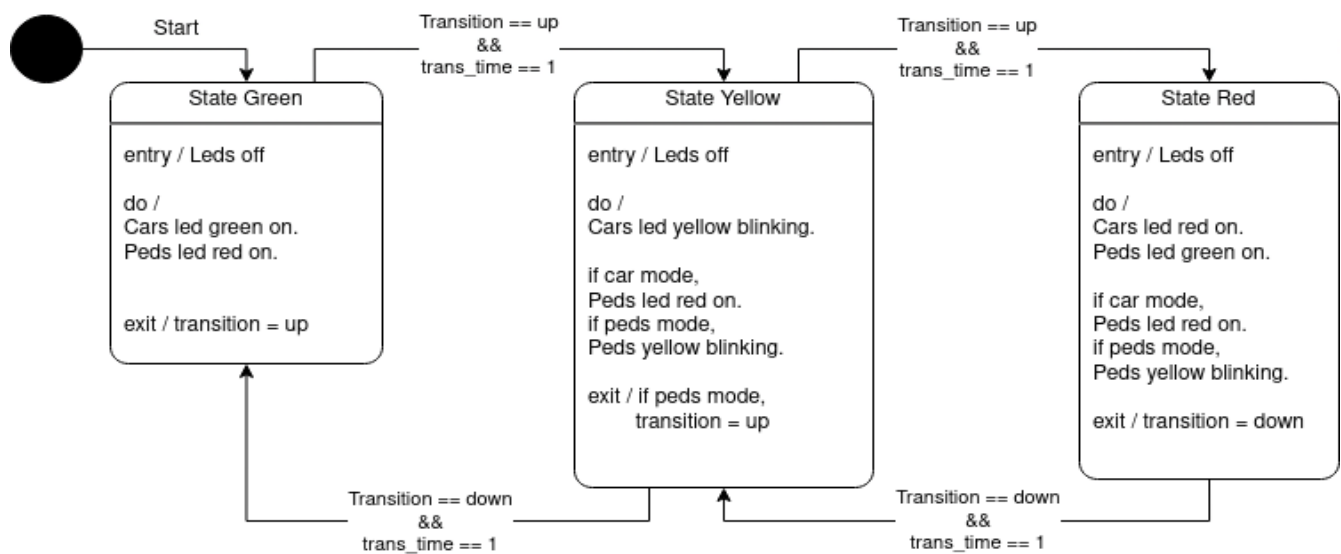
Start

Transition == up
&&
trans_time == 1

Transition == up
&&
trans_time == 1

State Green

entry / Leds off

do /
Cars led green on.
Peds led red on.

exit / transition = up

State Yellow

entry / Leds off

do /
Cars led yellow blinking.

if car mode,
Peds led red on.
if peds mode,
Peds yellow blinking.

exit / if peds mode,
transition = up

State Red

entry / Leds off

do /
Cars led red on.
Peds led green on.

if car mode,
Peds led red on.
if peds mode,
Peds yellow blinking.

exit / transition = down

Transition == down
&&
trans_time == 1

Transition == down
&&
trans_time == 1